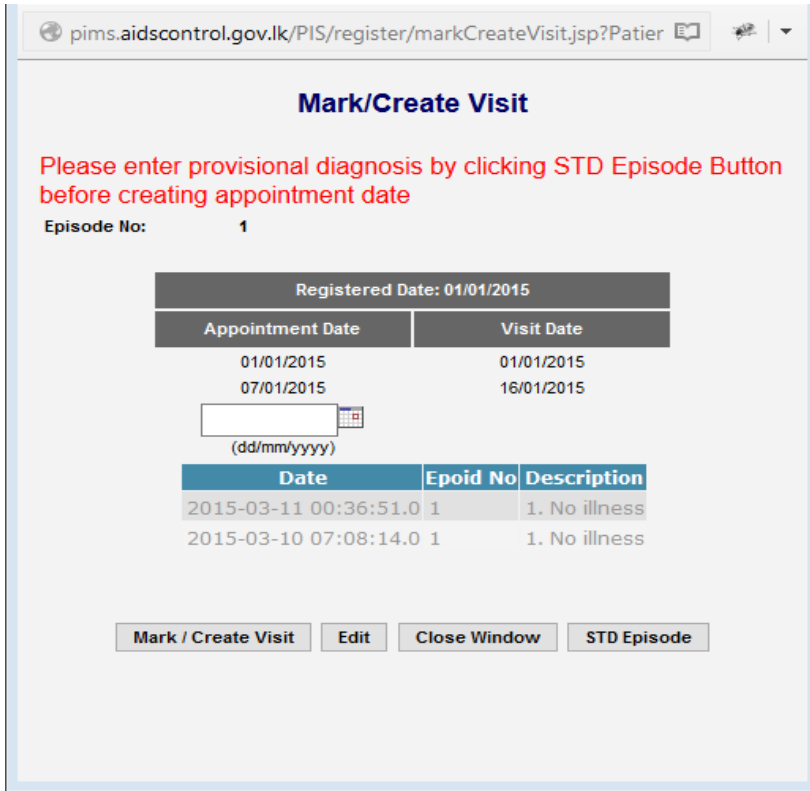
pims.aidscontrol.gov.lk/PIS/register/markCreateVisit.jsp?Patier

Mark/Create Visit

Please enter provisional diagnosis by clicking STD Episode Button before creating appointment date

Episode No: 1

| Registered Date: 01/01/2015 | |
|---|---|
| Appointment Date | Visit Date |
| 01/01/2015 | 01/01/2015 |
| 07/01/2015 | 16/01/2015 |

(dd/mm/yyyy)

| Date | Epoid No | Description |
|---|---|---|
| 2015-03-11 00:36:51.0 | 1 | 1. No illness |
| 2015-03-10 07:08:14.0 | 1 | 1. No illness |

Mark / Create Visit | Edit | Close Window | STD Episode